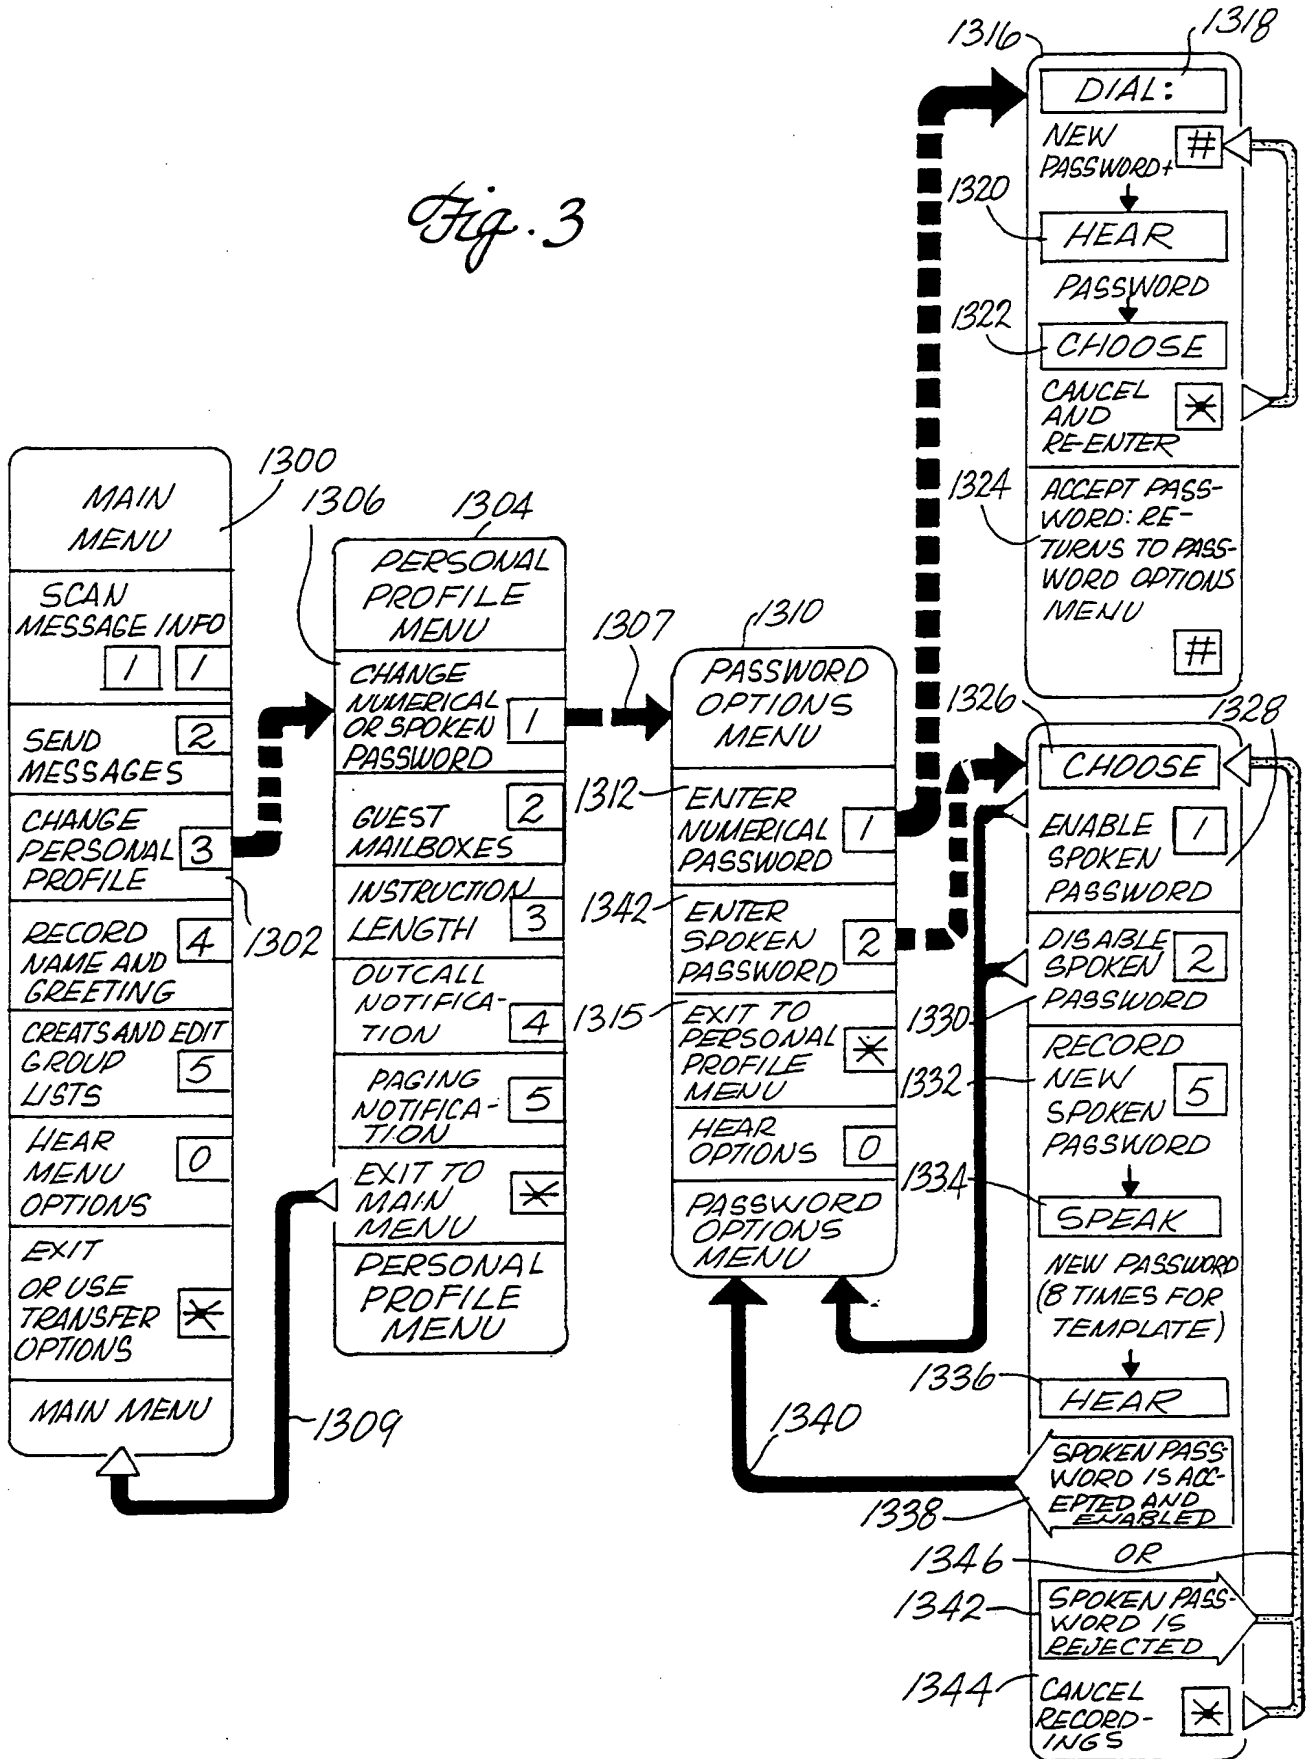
Fig. 3

1300
MAIN MENU
SCAN MESSAGE INFO 1 1
SEND MESSAGES 2
CHANGE PERSONAL PROFILE 3
1302
RECORD NAME AND GREETING 4
CREATS AND EDIT GROUP LISTS 5
HEAR MENU OPTIONS 0
EXIT OR USE TRANSFER OPTIONS ✻
MAIN MENU
1309

1306
1304
PERSONAL PROFILE MENU
CHANGE NUMERICAL OR SPOKEN PASSWORD 1
GUEST MAILBOXES 2
INSTRUCTION LENGTH 3
OUTCALL NOTIFICATION 4
PAGING NOTIFICATION 5
EXIT TO MAIN MENU ✻
PERSONAL PROFILE MENU

1307
1310
PASSWORD OPTIONS MENU
1312 ENTER NUMERICAL PASSWORD 1
1342 ENTER SPOKEN PASSWORD 2
1315 EXIT TO PERSONAL PROFILE MENU ✻
HEAR OPTIONS 0
PASSWORD OPTIONS MENU
1340

1316
1318
DIAL:
NEW PASSWORD+ #
1320 HEAR
PASSWORD
1322 CHOOSE
CANCEL AND RE-ENTER ✻
1324 ACCEPT PASSWORD: RETURNS TO PASSWORD OPTIONS MENU #

1326
1328
CHOOSE
ENABLE SPOKEN PASSWORD 1
DISABLE SPOKEN PASSWORD 2
1330
1332 RECORD NEW SPOKEN PASSWORD 5
1334 SPEAK
NEW PASSWORD (8 TIMES FOR TEMPLATE)
1336 HEAR
1338 SPOKEN PASSWORD IS ACCEPTED AND ENABLED
1346 OR
1342 SPOKEN PASSWORD IS REJECTED
1344 CANCEL RECORDINGS ✻